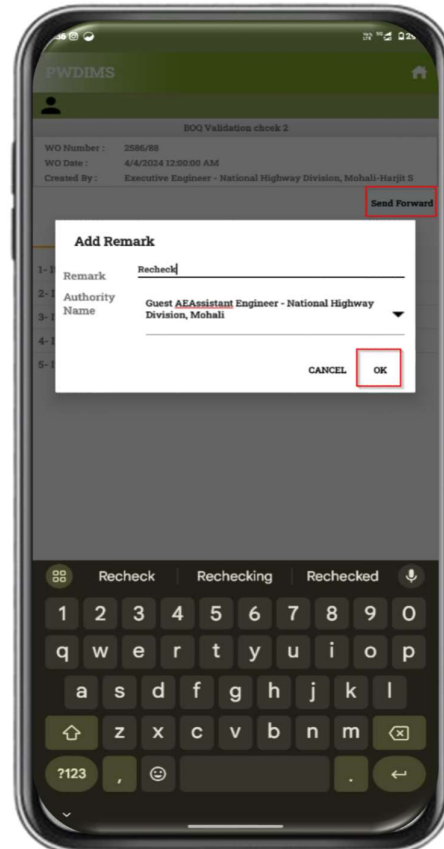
PWDIMS

BOQ Validation check 2

WO Number : 2586/88
WO Date : 4/4/2024 12:00:00 AM
Created By : Executive Engineer - National Highway Division, Mohali-Harjit S

Send Forward

Add Remark

Remark Recheck

Authority Name Guest AEAssistant Engineer - National Highway Division, Mohali

CANCEL OK

1- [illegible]
2- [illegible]
3- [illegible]
4- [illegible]
5- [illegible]

Recheck Rechecking Rechecked

1 2 3 4 5 6 7 8 9 0
q w e r t y u i o p
a s d f g h j k l
z x c v b n m
?123 , .